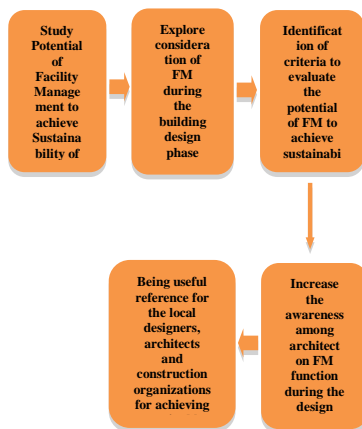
Study Potential of Facility Management to achieve Sustainability of

Explore consideration of FM during the building design phase

Identification of criteria to evaluate the potential of FM to achieve sustainabi

Increase the awareness among architect on FM function during the design

Being useful reference for the local designers, architects and construction organizations for achieving